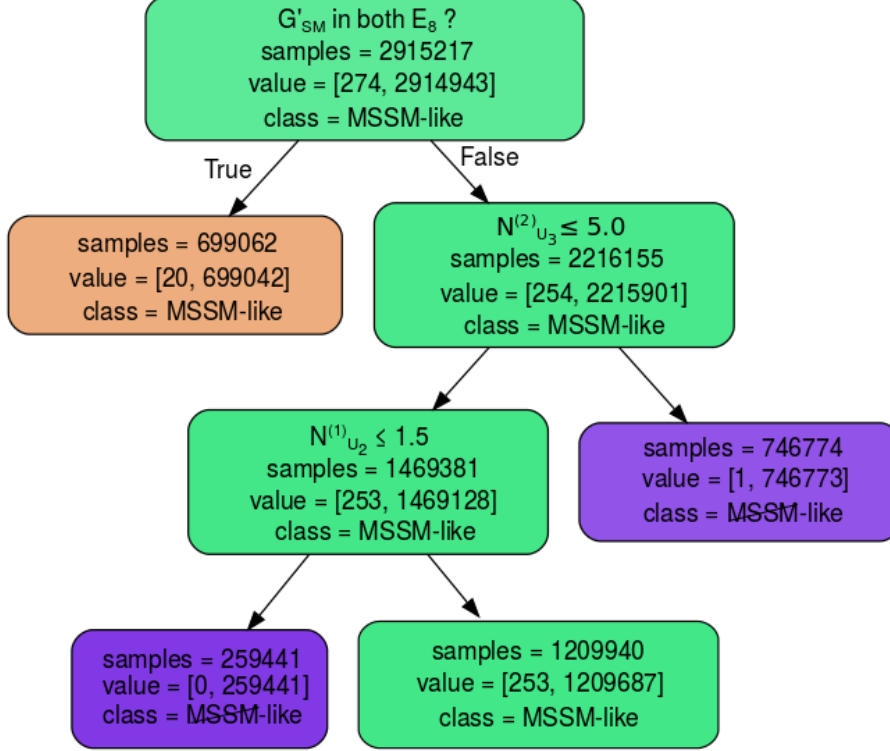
$G'_{SM}$ in both $E_8$ ?
samples = 2915217
value = [274, 2914943]
class = MSSM-like

True

False

samples = 699062
value = [20, 699042]
class = MSSM-like

$N^{(2)}{}_{U_3} \leq 5.0$
samples = 2216155
value = [254, 2215901]
class = MSSM-like

$N^{(1)}{}_{U_2} \leq 1.5$
samples = 1469381
value = [253, 1469128]
class = MSSM-like

samples = 746774
value = [1, 746773]
class = MSSM-like

samples = 259441
value = [0, 259441]
class = MSSM-like

samples = 1209940
value = [253, 1209687]
class = MSSM-like